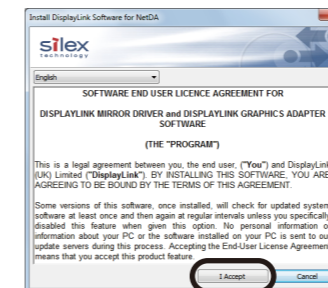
Install DisplayLink Software for NetDA

silex
technology

English

SOFTWARE END USER LICENCE AGREEMENT FOR

DISPLAYLINK MIRROR DRIVER and DISPLAYLINK GRAPHICS ADAPTER SOFTWARE

(THE "PROGRAM")

This is a legal agreement between you, the end user, ("You") and DisplayLink (UK) Limited ("DisplayLink"). BY INSTALLING THIS SOFTWARE, YOU ARE AGREEING TO BE BOUND BY THE TERMS OF THIS AGREEMENT.

Some versions of this software, once installed, will check for updated system software at least once and then again at regular intervals unless you specifically disabled this feature when given this option. No personal information or information about your PC or the software installed on your PC is sent to our update servers during this process. Accepting the End-User License Agreement means that you accept this product feature.

I Accept

Cancel